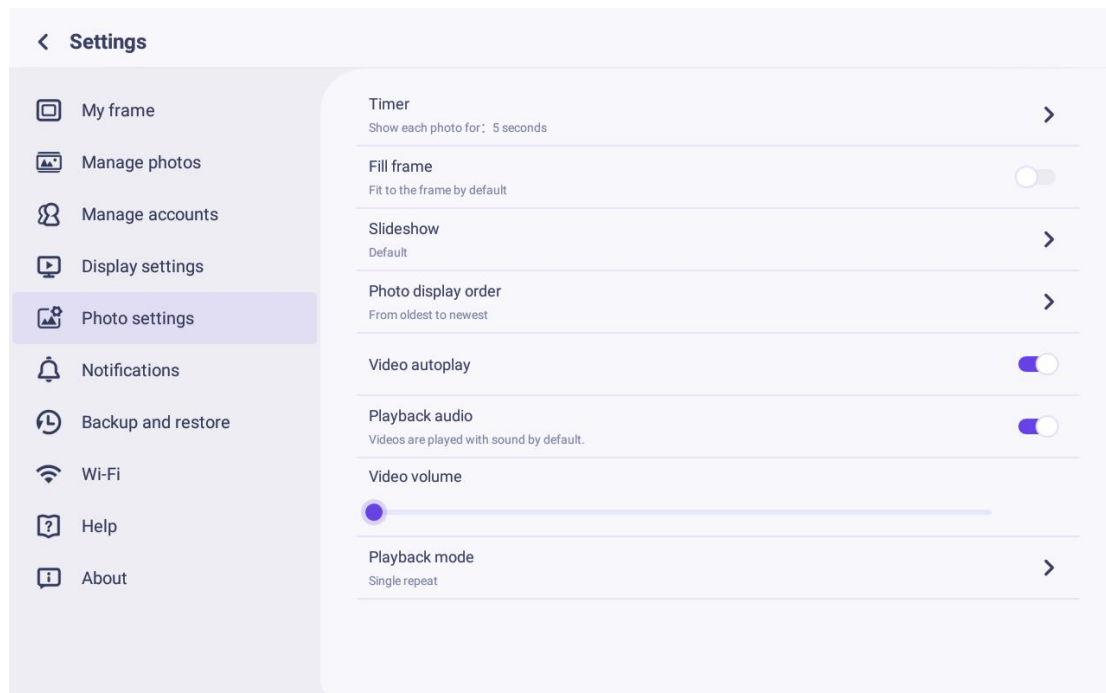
< Settings

My frame
Manage photos
Manage accounts
Display settings
Photo settings
Notifications
Backup and restore
Wi-Fi
Help
About

Timer
Show each photo for: 5 seconds

Fill frame
Fit to the frame by default

Slideshow
Default

Photo display order
From oldest to newest

Video autoplay

Playback audio
Videos are played with sound by default.

Video volume

Playback mode
Single repeat